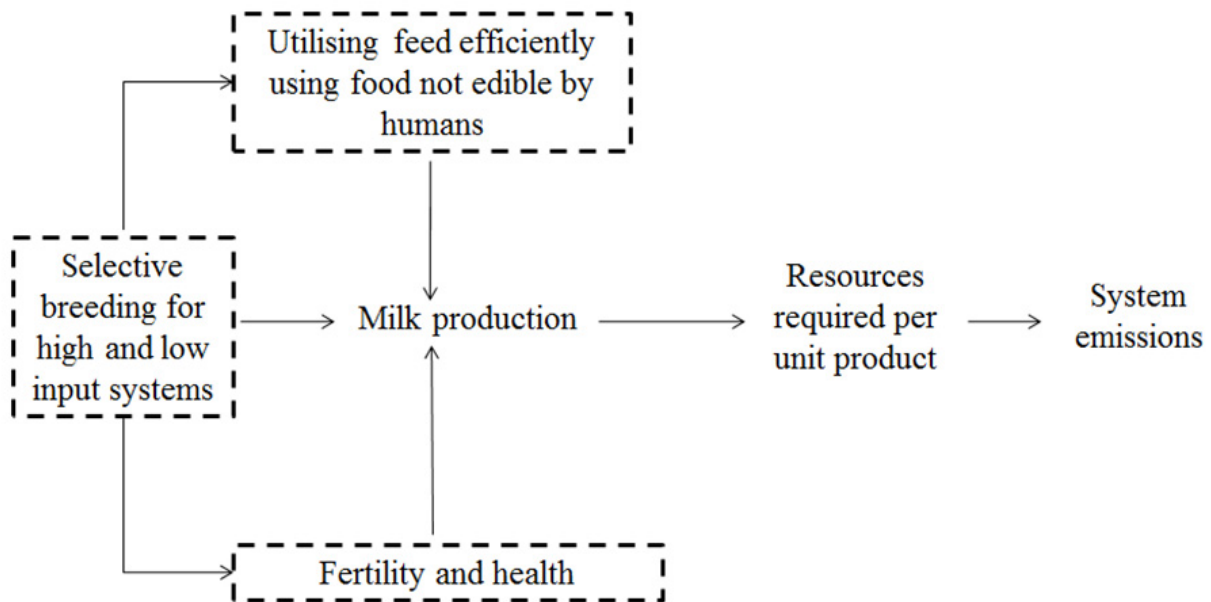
Utilising feed efficiently using food not edible by humans

Selective breeding for high and low input systems

Milk production

Resources required per unit product

System emissions

Fertility and health